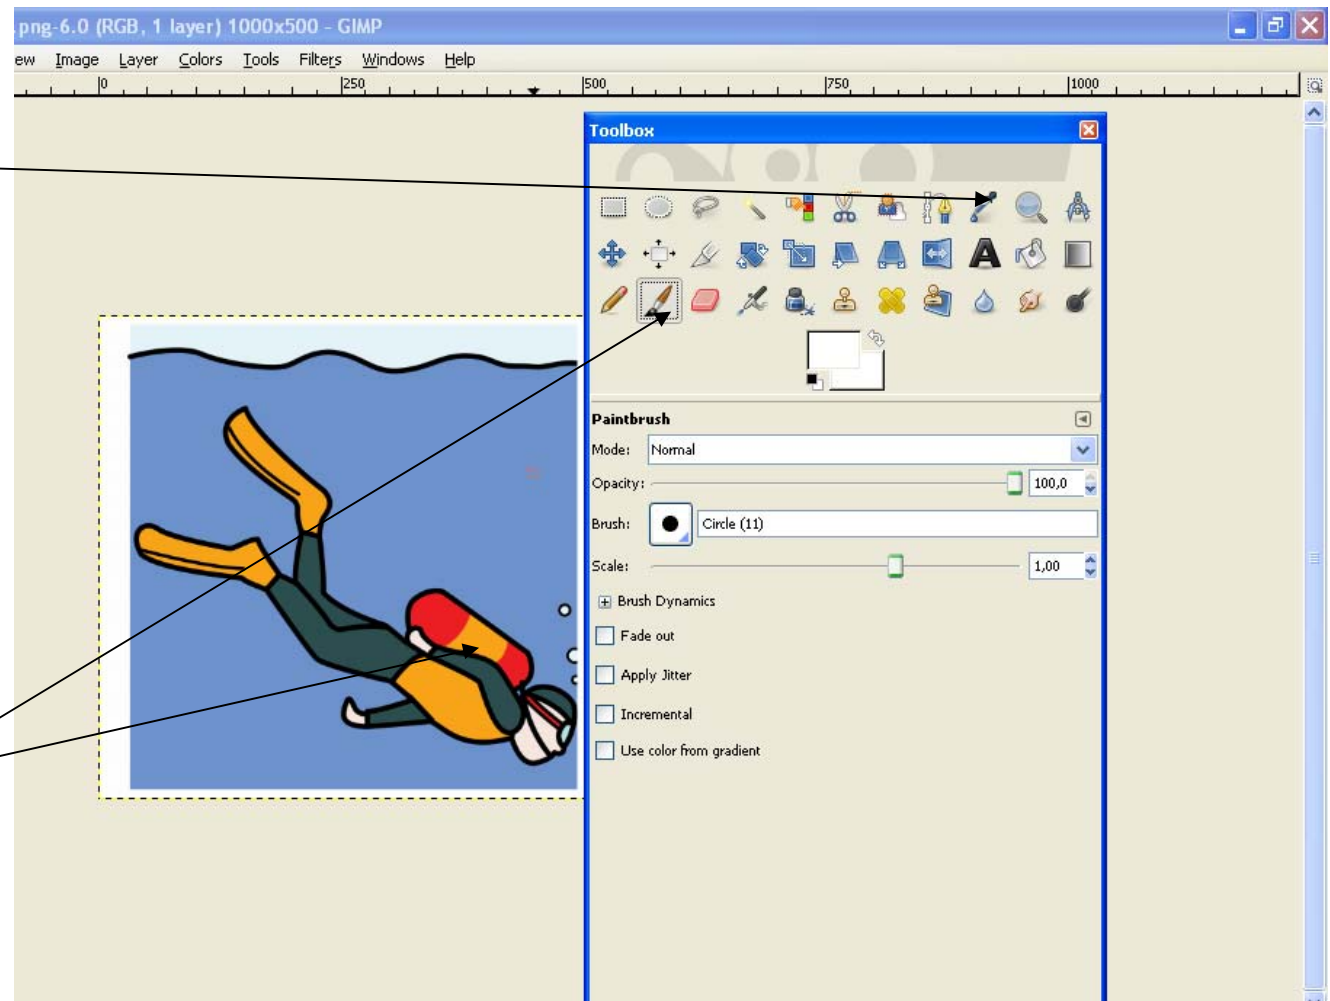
.png-6.0 (RGB, 1 layer) 1000x500 - GIMP

ew Image Layer Colors Tools Filters Windows Help

0 250 500 750 1000

Toolbox

Paintbrush

Mode: Normal

Opacity: 100,0

Brush: Circle (11)

Scale: 1,00

Brush Dynamics

Fade out

Apply Jitter

Incremental

Use color from gradient